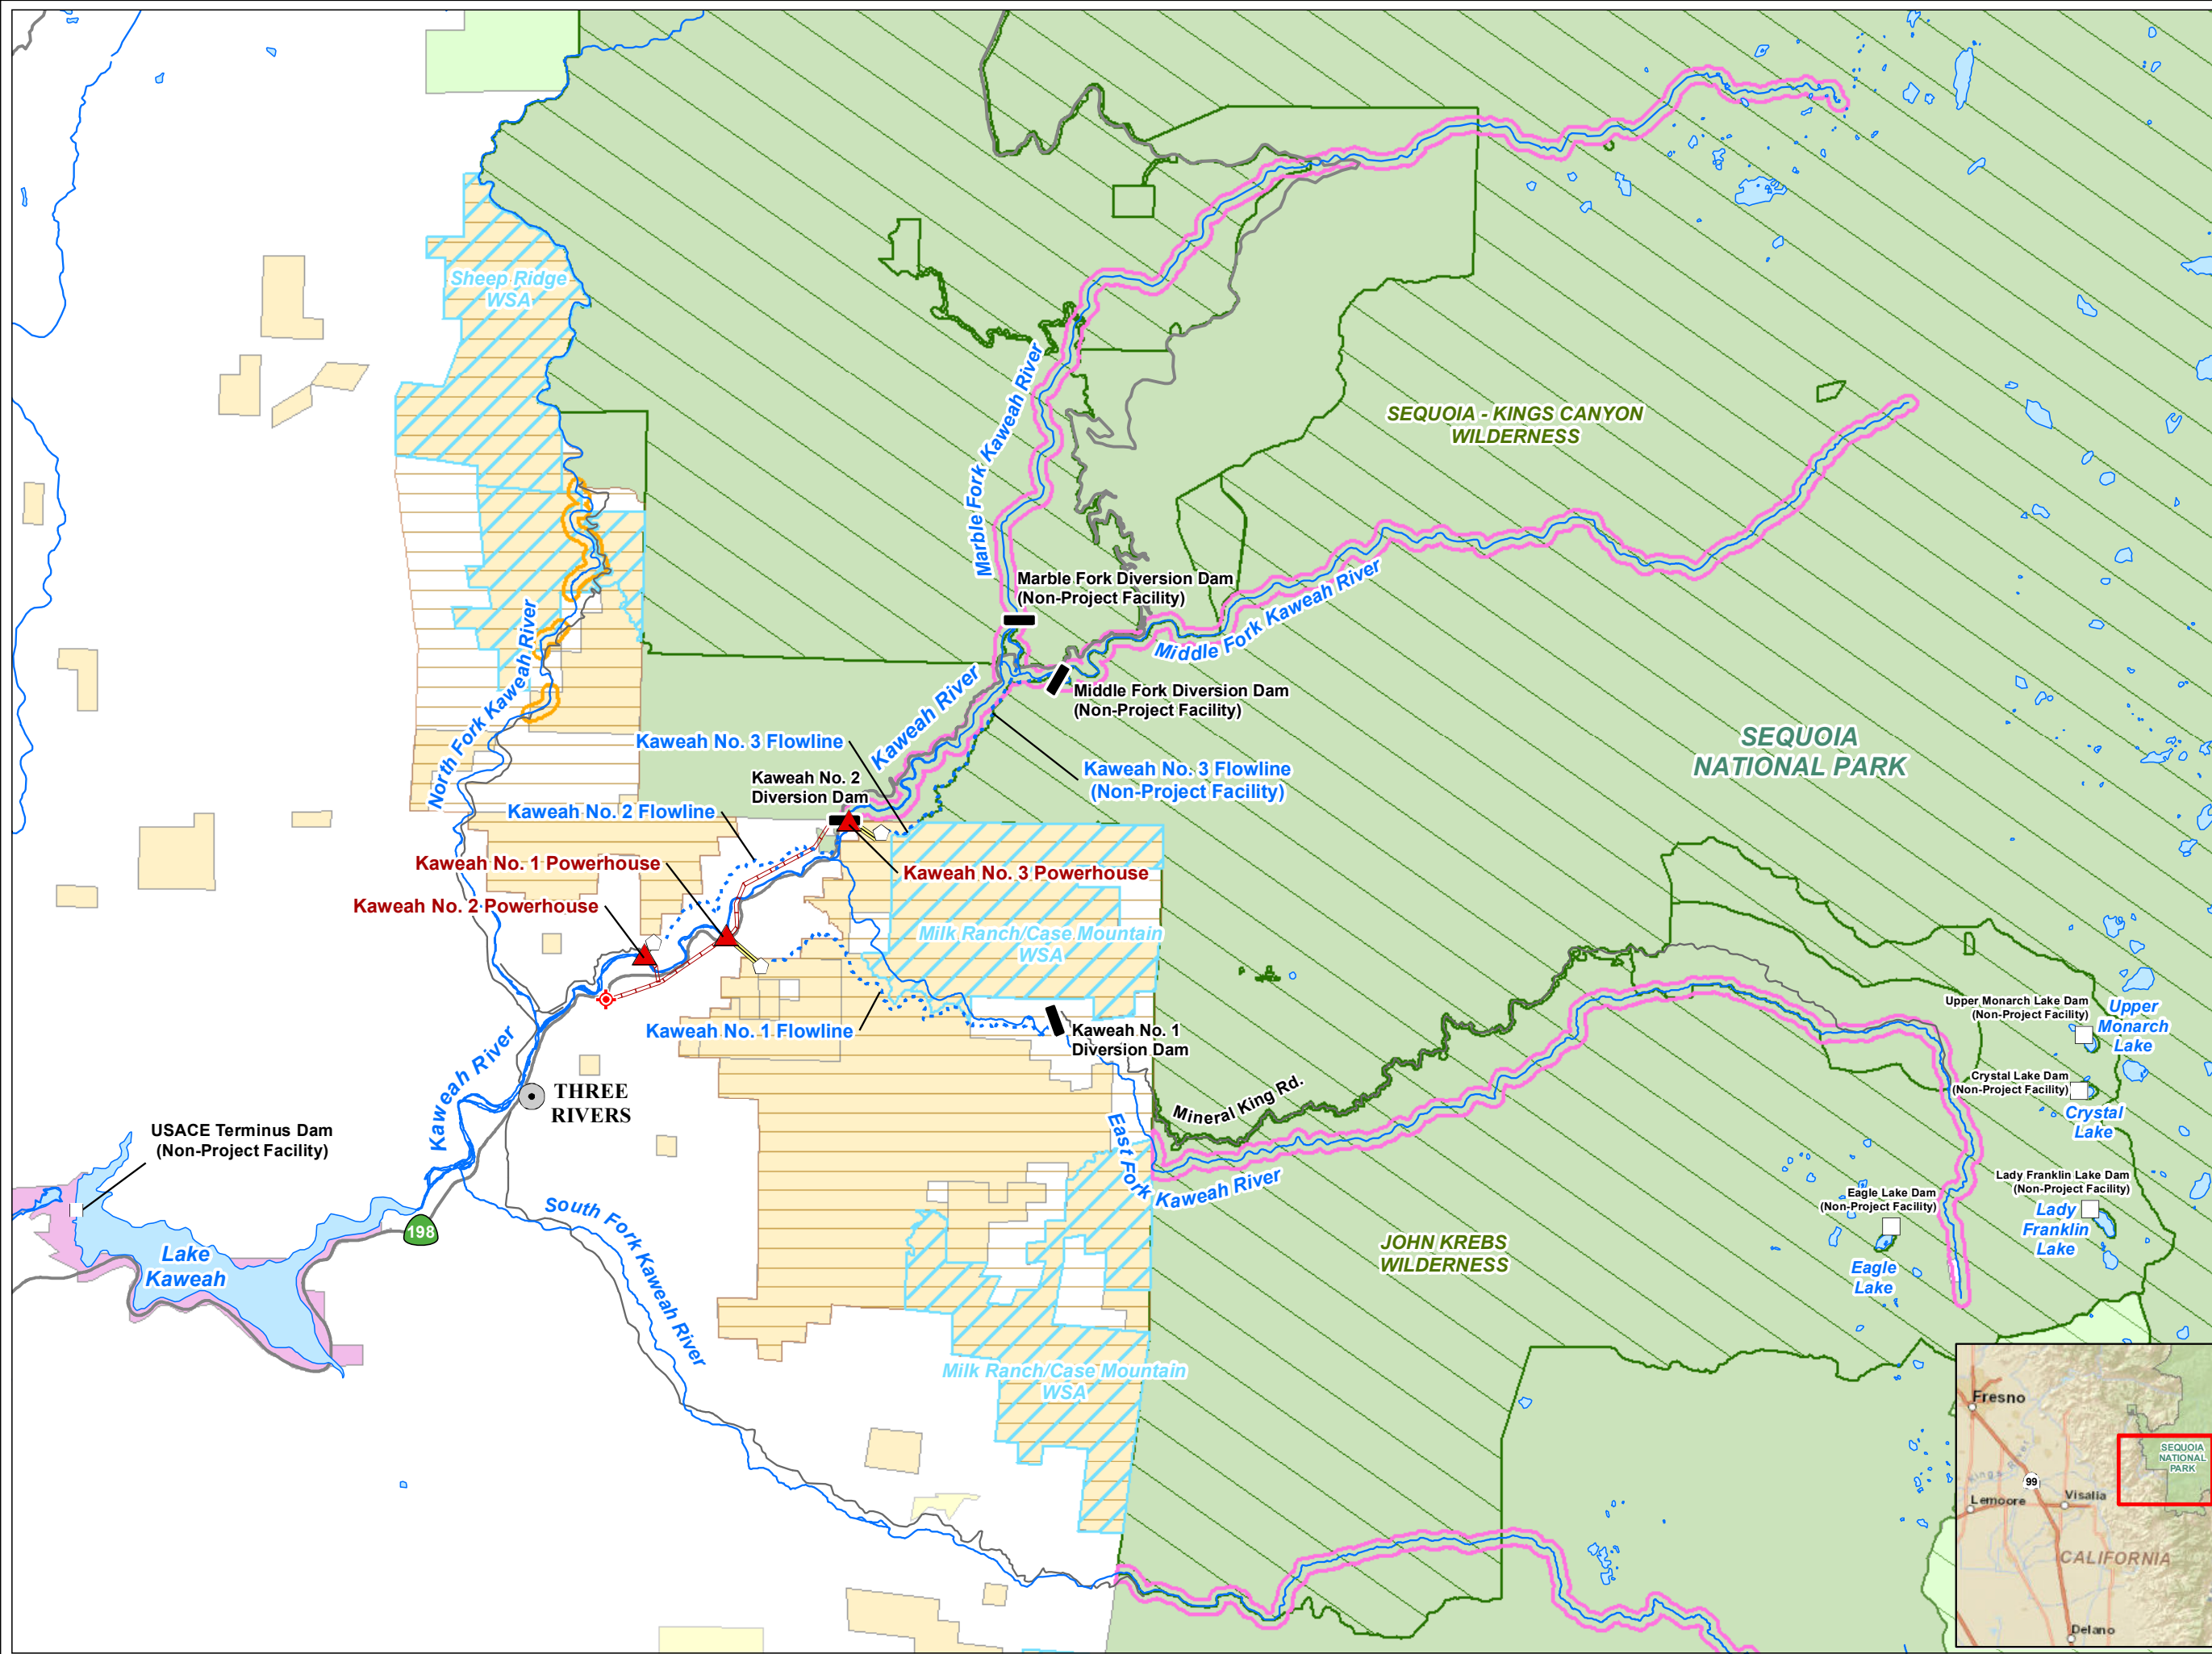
Sheep Ridge WSA

SEQUOIA - KINGS CANYON WILDERNESS

Marble Fork Kaweah River

Marble Fork Diversion Dam (Non-Project Facility)

Middle Fork Kaweah River

Middle Fork Diversion Dam (Non-Project Facility)

North Fork Kaweah River

Kaweah No. 3 Flowline

Kaweah River

Kaweah No. 3 Flowline (Non-Project Facility)

SEQUOIA NATIONAL PARK

Kaweah No. 2 Diversion Dam

Kaweah No. 2 Flowline

Kaweah No. 1 Powerhouse

Kaweah No. 3 Powerhouse

Kaweah No. 2 Powerhouse

Milk Ranch/Case Mountain WSA

Upper Monarch Lake Dam (Non-Project Facility)

Upper Monarch Lake

Kaweah No. 1 Flowline

Kaweah No. 1 Diversion Dam

Crystal Lake Dam (Non-Project Facility)

Crystal Lake

Kaweah River

THREE RIVERS

Mineral King Rd.

USACE Terminus Dam (Non-Project Facility)

East Fork Kaweah River

Lady Franklin Lake Dam (Non-Project Facility)

Eagle Lake Dam (Non-Project Facility)

Lady Franklin Lake

Lake Kaweah

198

South Fork Kaweah River

JOHN KREBS WILDERNESS

Eagle Lake

Milk Ranch/Case Mountain WSA

Fresno

SEQUOIA NATIONAL PARK

99

Lemoore

Visalia

CALIFORNIA

Delano